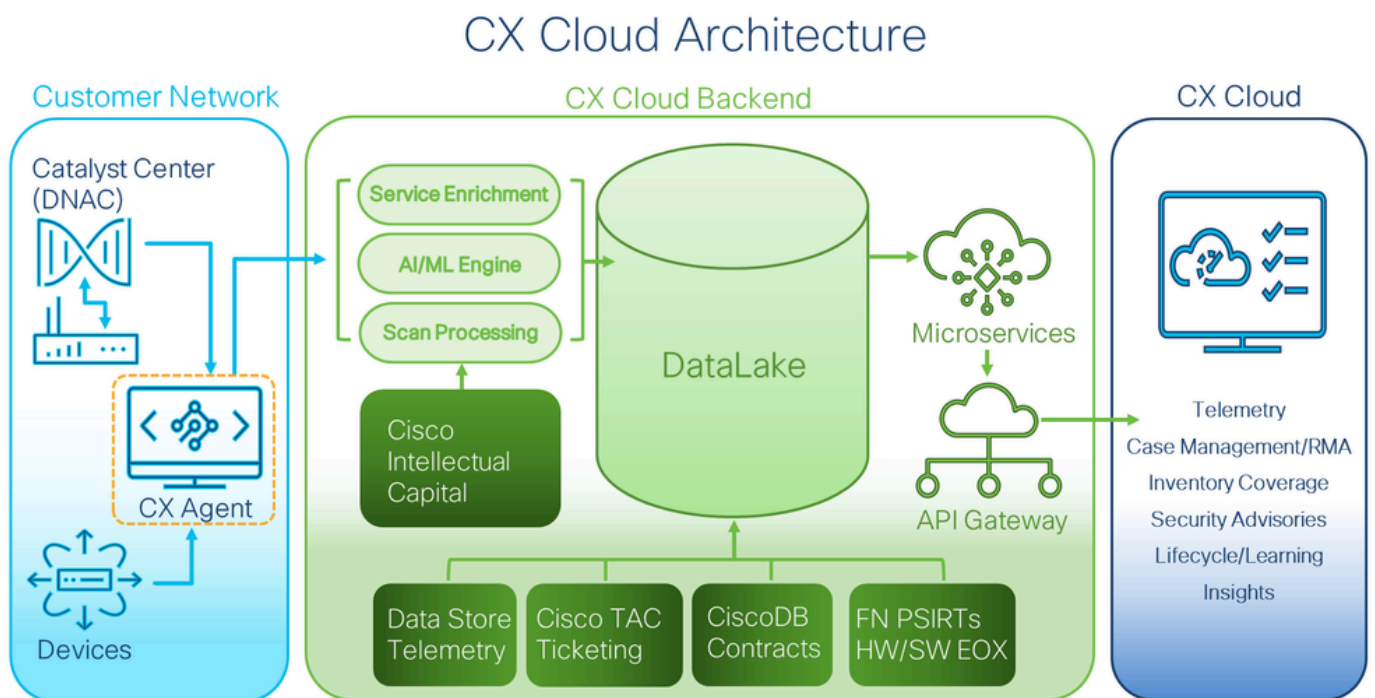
CX Cloud Architecture

Customer Network

Catalyst Center (DNAC)

CX Agent

Devices

CX Cloud Backend

Service Enrichment

AI/ML Engine

Scan Processing

Cisco Intellectual Capital

DataLake

Data Store Telemetry

Cisco TAC Ticketing

CiscoDB Contracts

FN PSIRTs HW/SW EOX

Microservices

API Gateway

CX Cloud

Telemetry
Case Management/RMA
Inventory Coverage
Security Advisories
Lifecycle/Learning
Insights